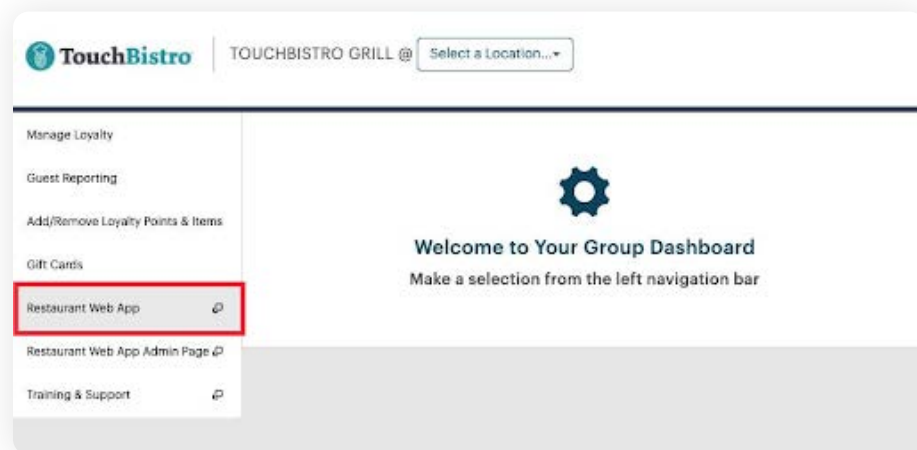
TouchBistro TOUCHBISTRO GRILL @ Select a Location...

Manage Loyalty

Guest Reporting

Add/Remove Loyalty Points & Items

Gift Cards

Restaurant Web App

Restaurant Web App Admin Page

Training & Support

Welcome to Your Group Dashboard

Make a selection from the left navigation bar